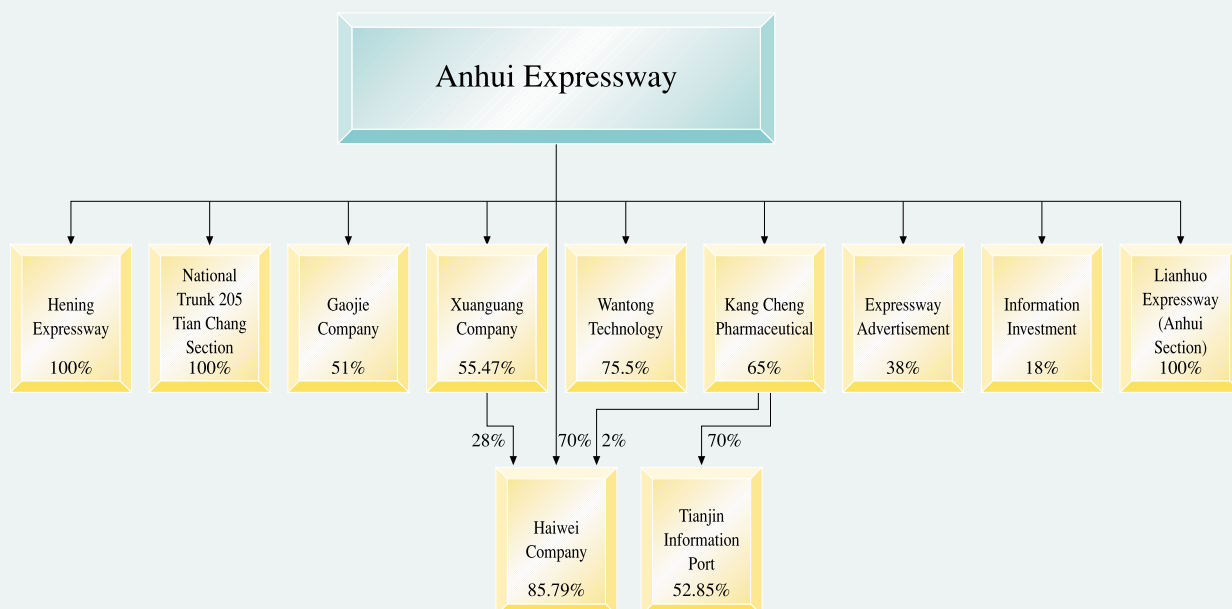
Anhui Expressway

Hening Expressway 100%

National Trunk 205 Tian Chang Section 100%

Gaojie Company 51%

Xuanguang Company 55.47%

Wantong Technology 75.5%

Kang Cheng Pharmaceutical 65%

Expressway Advertisement 38%

Information Investment 18%

Lianhuo Expressway (Anhui Section) 100%

28%

70%

2%

70%

Haiwei Company 85.79%

Tianjin Information Port 52.85%